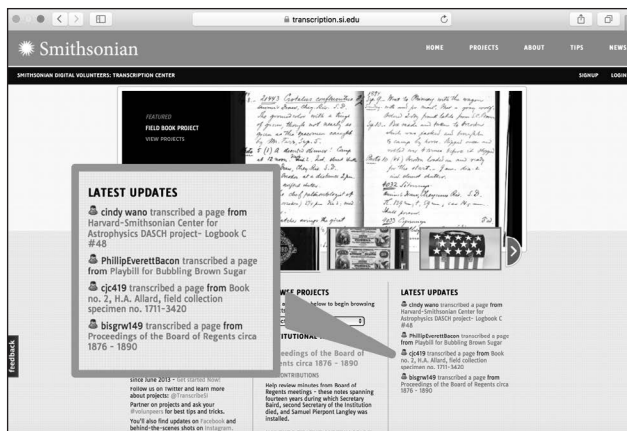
transcription.si.edu

Smithsonian

HOME PROJECTS ABOUT TIPS NEWS

SMITHSONIAN DIGITAL VOLUNTEERS: TRANSCRIPTION CENTER

SIGNUP LOGIN

FEATURED
FIELD BOOK PROJECT
VIEW PROJECTS

LATEST UPDATES

cindy wano transcribed a page from Harvard-Smithsonian Center for Astrophysics DASCH project- Logbook C #48

PhillipEverettBacon transcribed a page from Playbill for Bubbling Brown Sugar

cjc419 transcribed a page from Book no. 2, H.A. Allard, field collection specimen no. 1711-3420

bisgrw149 transcribed a page from Proceedings of the Board of Regents circa 1876 - 1890

feedback

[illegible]SE PROJECTS
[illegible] below to begin browsing

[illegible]ITUTIONAL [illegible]
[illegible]eedings of the Board of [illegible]nts circa 1876 - 1890
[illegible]ONTRIBUTIONS
Help review minutes from Board of Regents meetings - these notes spanning fourteen years during which Secretary Baird, second Secretary of the Institution died, and Samuel Pierpont Langley was installed.

since June 2013 - Get started Now!
Follow us on twitter and learn more about projects: @TranscribeSI
Partner on projects and ask your @Volunpeers for best tips and tricks.
You'll also find updates on Facebook and behind-the-scenes shots on Instagram.

LATEST UPDATES
cindy wano transcribed a page from Harvard-Smithsonian Center for Astrophysics DASCH project- Logbook C #48
PhillipEverettBacon transcribed a page from Playbill for Bubbling Brown Sugar
cjc419 transcribed a page from Book no. 2, H.A. Allard, field collection specimen no. 1711-3420
bisgrw149 transcribed a page from Proceedings of the Board of Regents circa 1876 - 1890